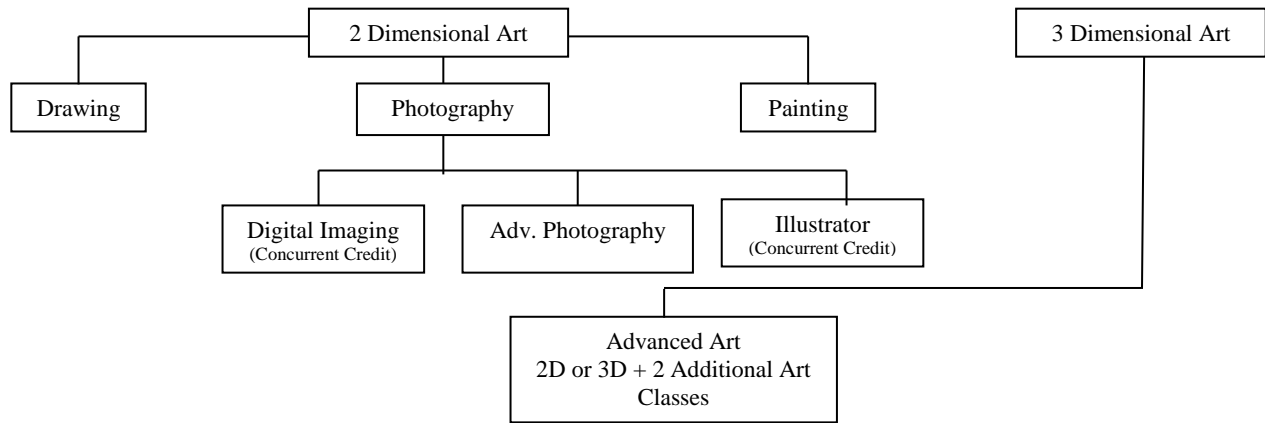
2 Dimensional Art

3 Dimensional Art

Drawing

Photography

Painting

Digital Imaging
(Concurrent Credit)

Adv. Photography

Illustrator
(Concurrent Credit)

Advanced Art
2D or 3D + 2 Additional Art Classes